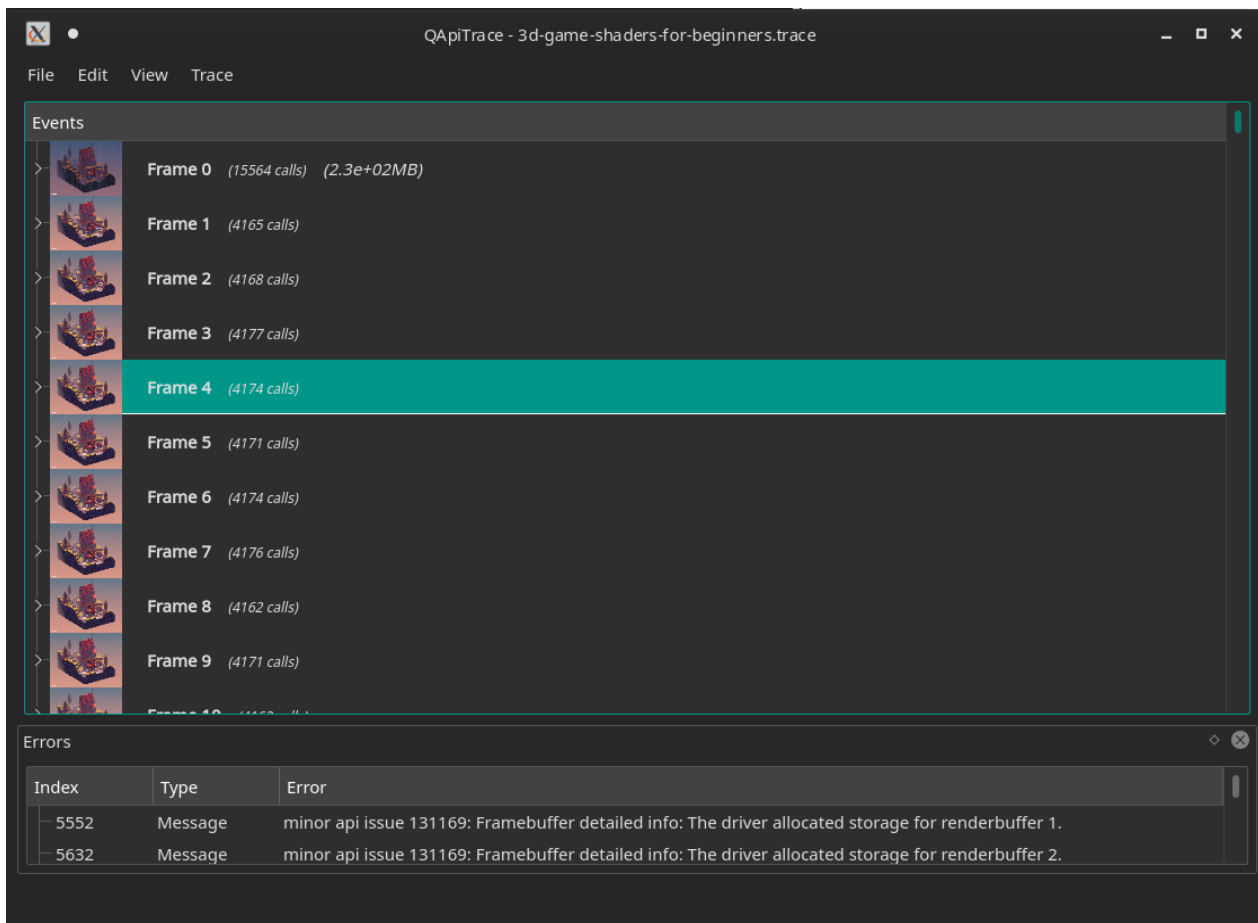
QApiTrace - 3d-game-shaders-for-beginners.trace

File Edit View Trace

Events

Frame 0 (15564 calls) (2.3e+02MB)

Frame 1 (4165 calls)

Frame 2 (4168 calls)

Frame 3 (4177 calls)

Frame 4 (4174 calls)

Frame 5 (4171 calls)

Frame 6 (4174 calls)

Frame 7 (4176 calls)

Frame 8 (4162 calls)

Frame 9 (4171 calls)

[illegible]

Errors

| Index | Type | Error |
|---|---|---|
| 5552 | Message | minor api issue 131169: Framebuffer detailed info: The driver allocated storage for renderbuffer 1. |
| 5632 | Message | minor api issue 131169: Framebuffer detailed info: The driver allocated storage for renderbuffer 2. |